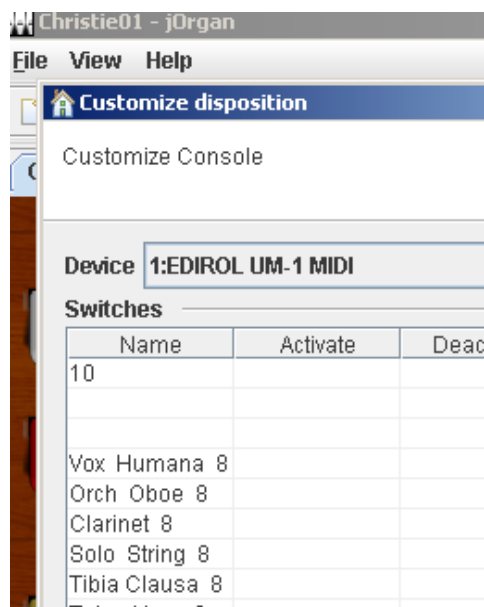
Christie01 - jOrgan

File View Help

Customize disposition

Customize Console

Device 1:EDIROL UM-1 MIDI

Switches

| Name | Activate | Deac |
|---|---|---|
| 10 | | |
| | | |
| | | |
| Vox Humana 8 | | |
| Orch Oboe 8 | | |
| Clarinet 8 | | |
| Solo String 8 | | |
| Tibia Clausa 8 | | |
| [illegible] | | |